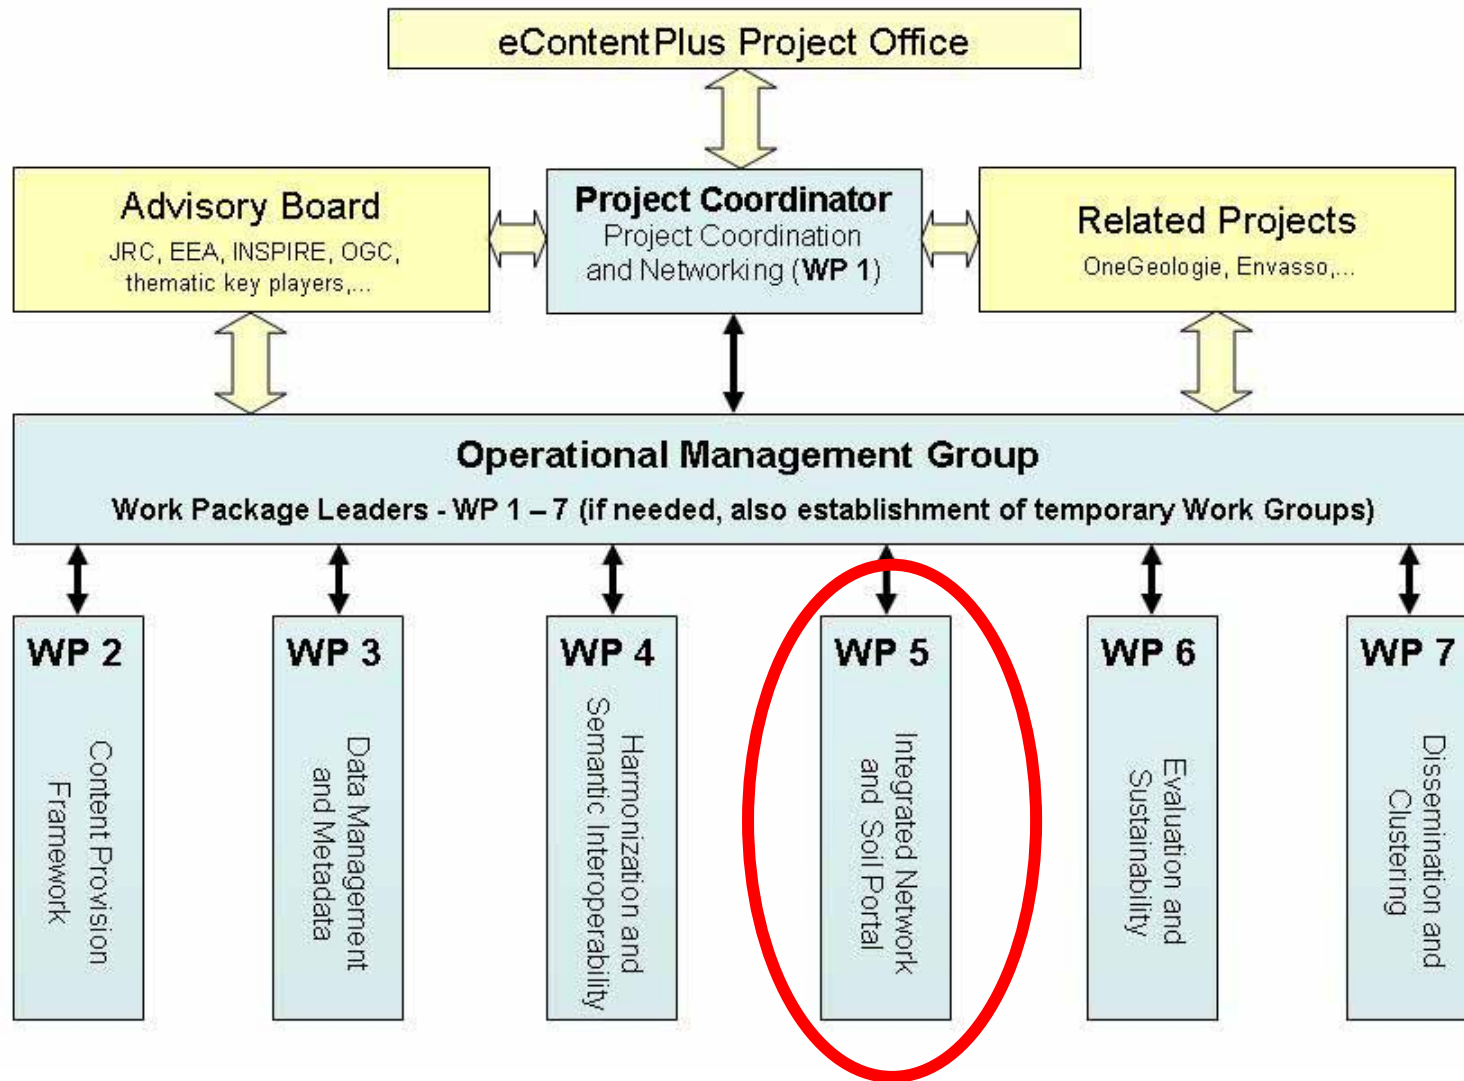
eContentPlus Project Office

Advisory Board
JRC, EEA, INSPIRE, OGC, thematic key players,...

Project Coordinator
Project Coordination and Networking (WP 1)

Related Projects
OneGeologie, Envasso,...

Operational Management Group
Work Package Leaders - WP 1 – 7 (if needed, also establishment of temporary Work Groups)

WP 2
Content Provision Framework

WP 3
Data Management and Metadata

WP 4
Harmonization and Semantic Interoperability

WP 5
Integrated Network and Soil Portal

WP 6
Evaluation and Sustainability

WP 7
Dissemination and Clustering